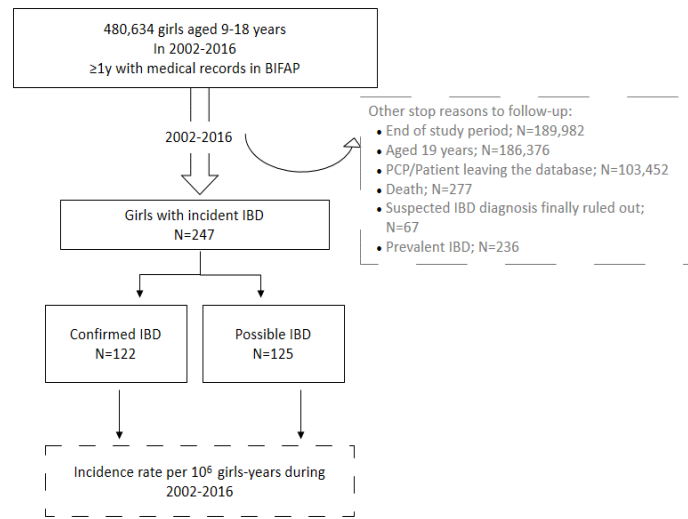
480,634 girls aged 9-18 years
In 2002-2016
≥1y with medical records in BIFAP

2002-2016

Other stop reasons to follow-up:
• End of study period; N=189,982
• Aged 19 years; N=186,376
• PCP/Patient leaving the database; N=103,452
• Death; N=277
• Suspected IBD diagnosis finally ruled out; N=67
• Prevalent IBD; N=236

Girls with incident IBD
N=247

Confirmed IBD
N=122

Possible IBD
N=125

Incidence rate per $10^6$ girls-years during 2002-2016